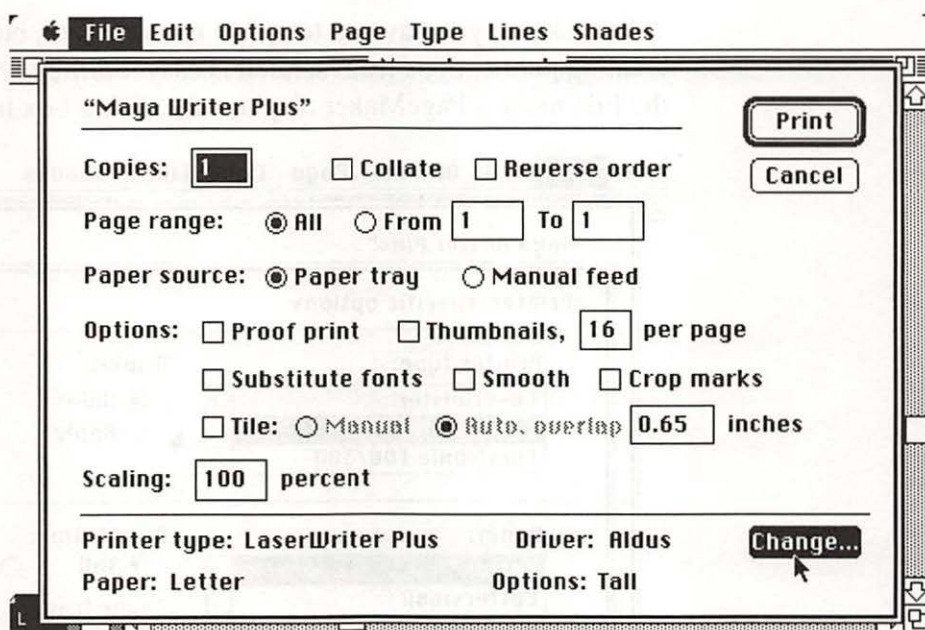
File Edit Options Page Type Lines Shades

"Maya Writer Plus"

Print

Cancel

Copies: 1 Collate Reverse order

Page range: All From 1 To 1

Paper source: Paper tray Manual feed

Options: Proof print Thumbnails, 16 per page

Substitute fonts Smooth Crop marks

Tile: Manual Auto. overlap 0.65 inches

Scaling: 100 percent

Printer type: LaserWriter Plus Driver: Aldus

Change...

Paper: Letter Options: Tall

L